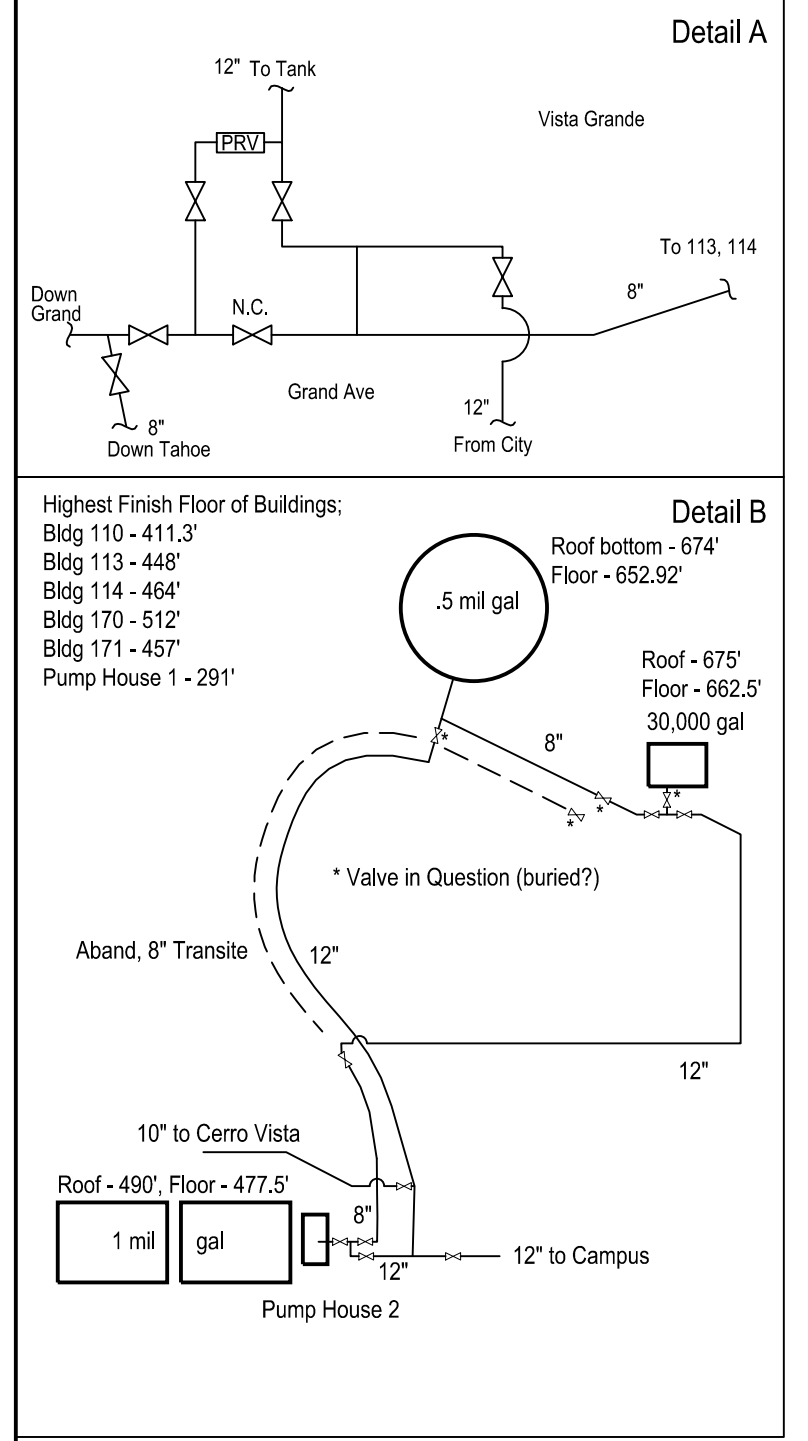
Detail A

12" To Tank

PRV

Vista Grande

To 113, 114

Down Grand

N.C.

8"

Grand Ave

12"

8"

Down Tahoe

From City

Highest Finish Floor of Buildings;
Bldg 110 - 411.3'
Bldg 113 - 448'
Bldg 114 - 464'
Bldg 170 - 512'
Bldg 171 - 457'
Pump House 1 - 291'

Detail B

Roof bottom - 674'
Floor - 652.92'

.5 mil gal

Roof - 675'
Floor - 662.5'
30,000 gal

8"

* Valve in Question (buried?)

Aband, 8" Transite

12"

12"

10" to Cerro Vista

Roof - 490', Floor - 477.5'

8"

1 mil

gal

12"

12" to Campus

Pump House 2